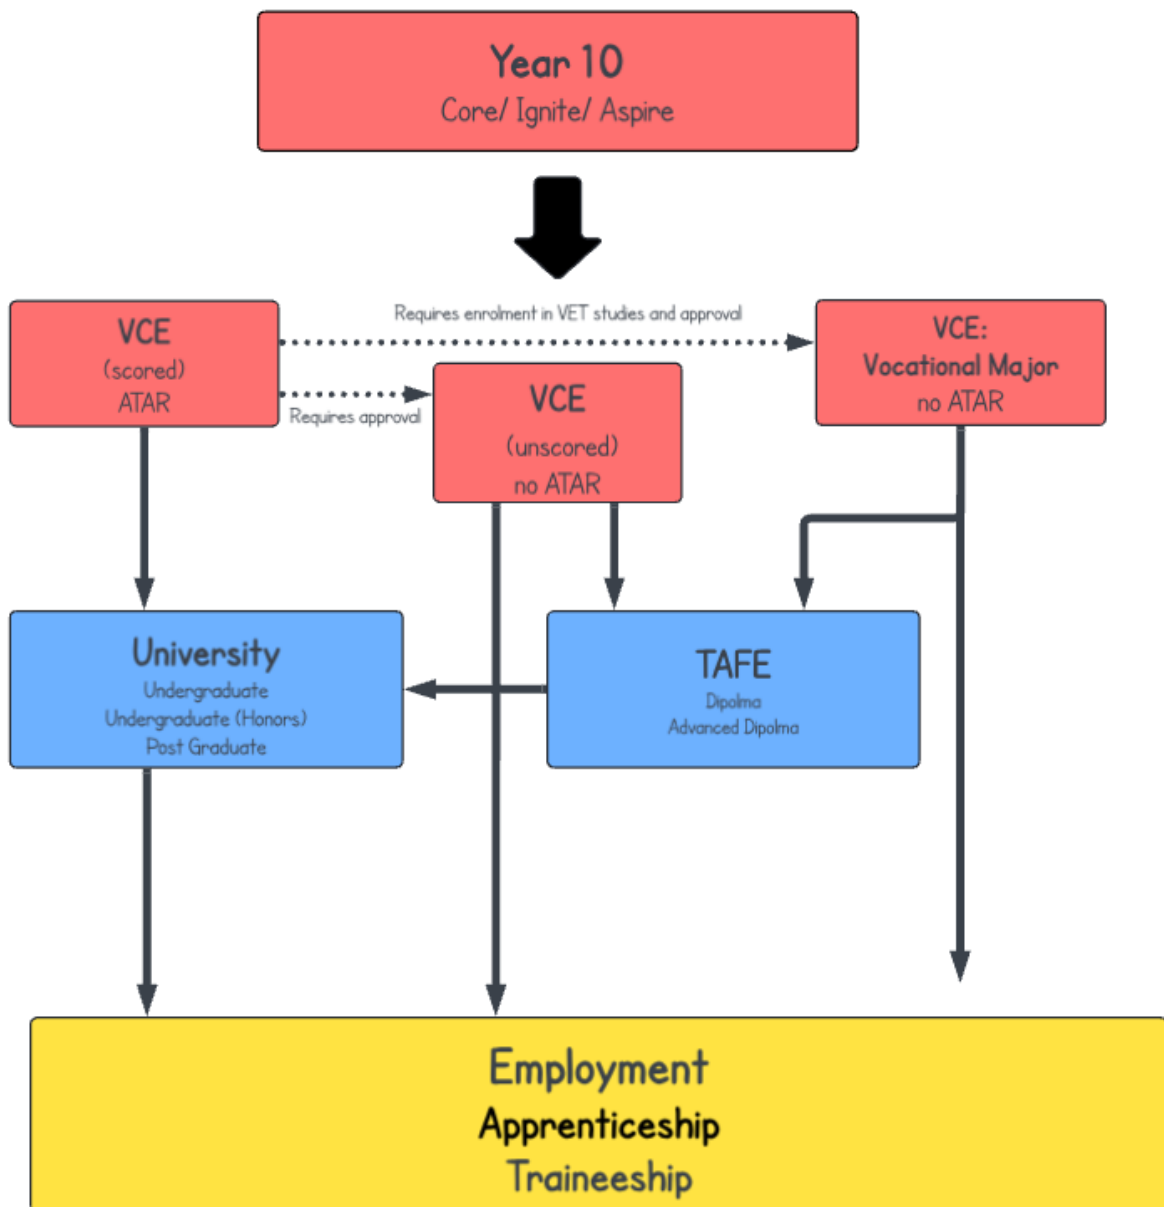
Year 10
Core/ Ignite/ Aspire

VCE
(scored)
ATAR

Requires enrolment in VET studies and approval

VCE:
Vocational Major
no ATAR

Requires approval

VCE
(unscored)
no ATAR

University
Undergraduate
Undergraduate (Honors)
Post Graduate

TAFE
Dipolma
Advanced Dipolma

Employment
Apprenticeship
Traineeship